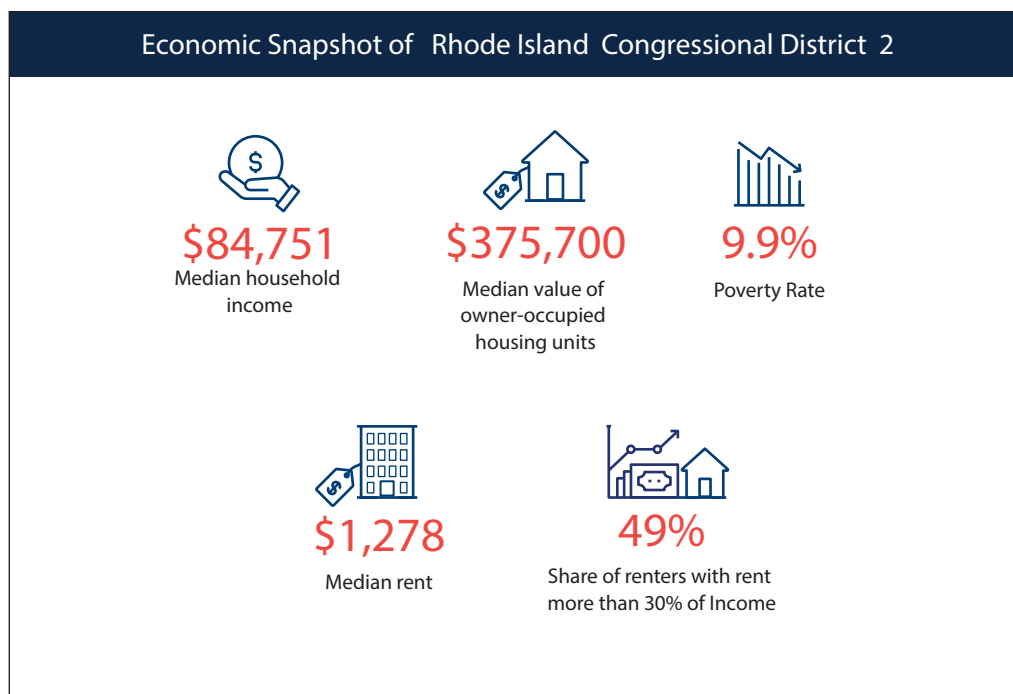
Economic Snapshot of Rhode Island Congressional District 2

$

$84,751
Median household income

$

$375,700
Median value of owner-occupied housing units

9.9%
Poverty Rate

$

$1,278
Median rent

49%
Share of renters with rent more than 30% of Income